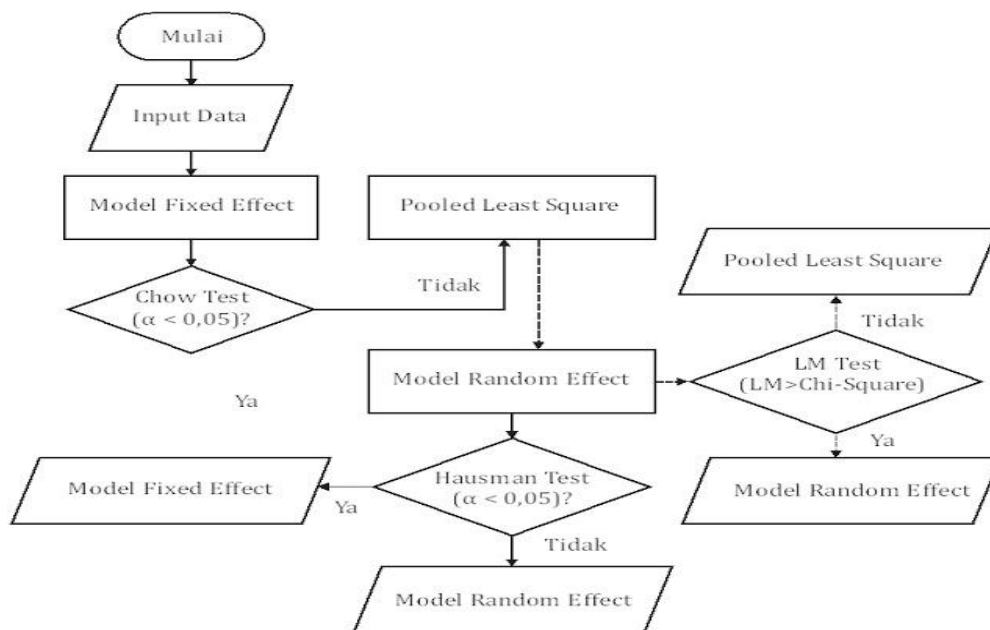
Mulai

Input Data

Model Fixed Effect

Pooled Least Square

Pooled Least Square

Tidak

Chow Test ($\alpha < 0,05$)?

Tidak

Model Random Effect

LM Test (LM>Chi-Square)

Ya

Ya

Model Fixed Effect

Ya

Hausman Test ($\alpha < 0,05$)?

Model Random Effect

Tidak

Model Random Effect